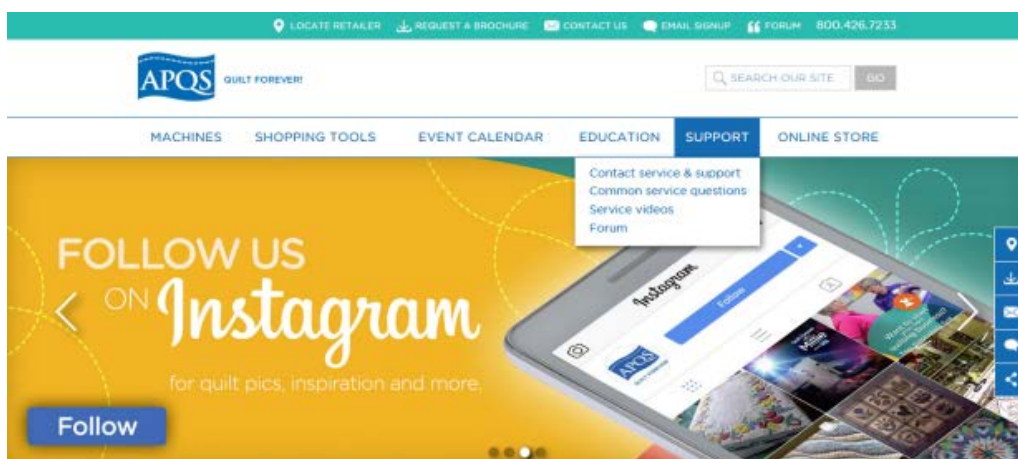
LOCATE RETAILER REQUEST A BROCHURE CONTACT US EMAIL SIGNUP FORUM 800.426.7233

APQS QUILT FOREVER!

SEARCH OUR SITE GO

MACHINES SHOPPING TOOLS EVENT CALENDAR EDUCATION SUPPORT ONLINE STORE

Contact service & support
Common service questions
Service videos
Forum

FOLLOW US ON Instagram

for quilt pics, inspiration and more.

Follow

Instagram

Follow

APQS